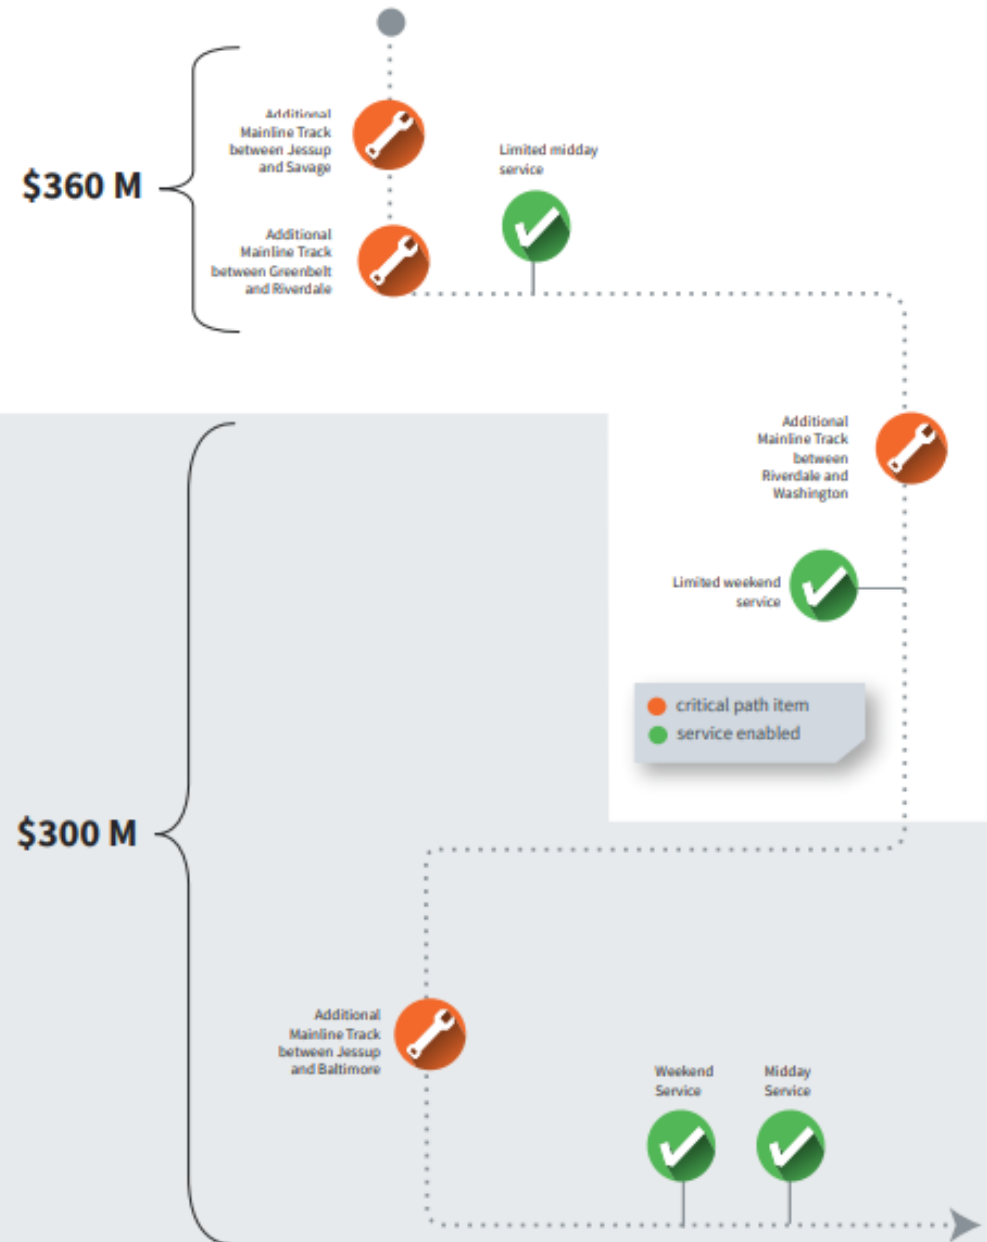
$360 M

Additional Mainline Track between Jessup and Savage

Additional Mainline Track between Greenbelt and Riverdale

Limited midday service

Additional Mainline Track between Riverdale and Washington

Limited weekend service

critical path item
service enabled

$300 M

Additional Mainline Track between Jessup and Baltimore

Weekend Service

Midday Service